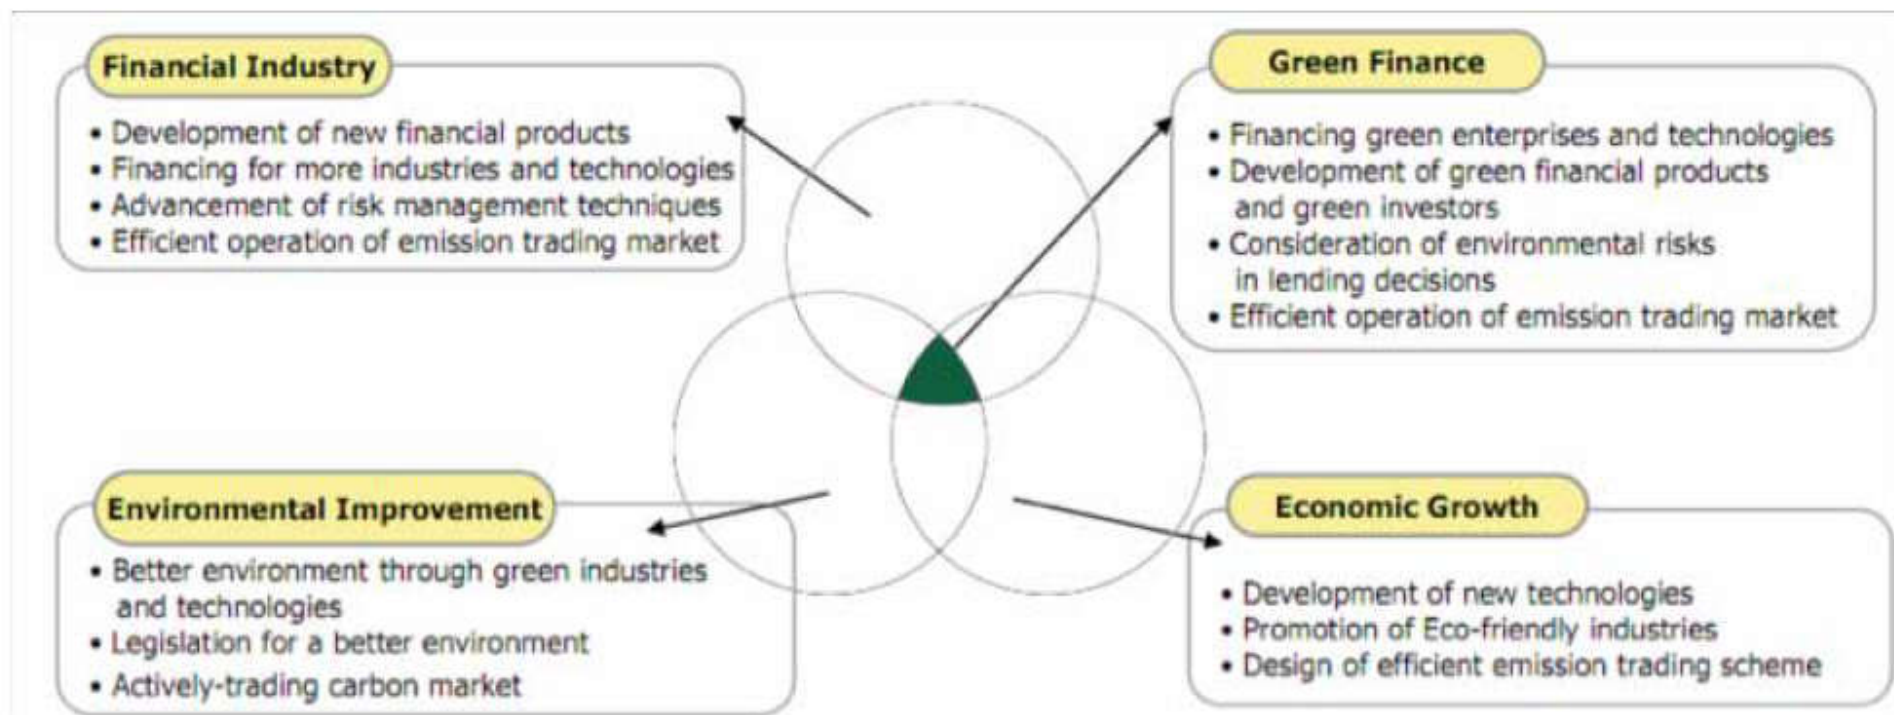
Financial Industry

• Development of new financial products
• Financing for more industries and technologies
• Advancement of risk management techniques
• Efficient operation of emission trading market

Green Finance

• Financing green enterprises and technologies
• Development of green financial products and green investors
• Consideration of environmental risks in lending decisions
• Efficient operation of emission trading market

Environmental Improvement

• Better environment through green industries and technologies
• Legislation for a better environment
• Actively-trading carbon market

Economic Growth

• Development of new technologies
• Promotion of Eco-friendly industries
• Design of efficient emission trading scheme